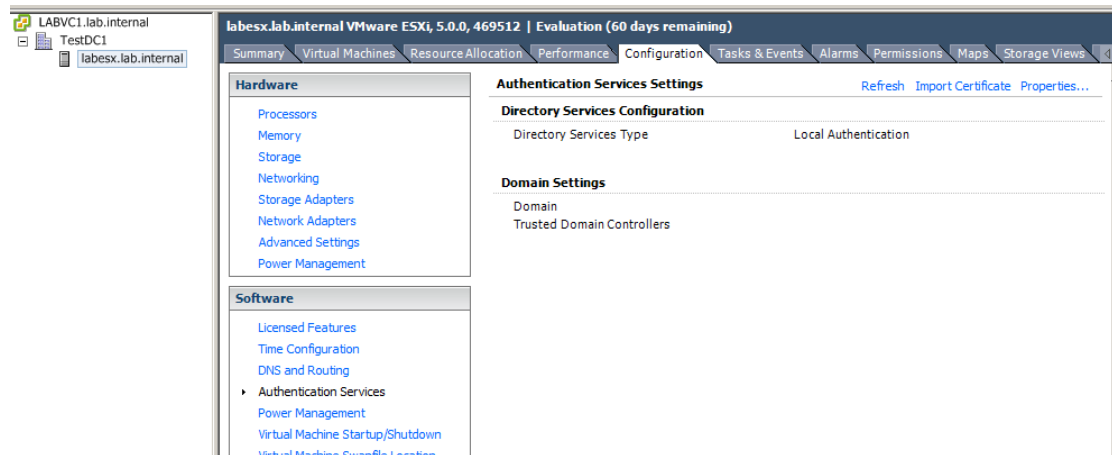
LABVC1.lab.internal
TestDC1
labesx.lab.internal

labesx.lab.internal VMware ESXi, 5.0.0, 469512 | Evaluation (60 days remaining)

Summary | Virtual Machines | Resource Allocation | Performance | Configuration | Tasks & Events | Alarms | Permissions | Maps | Storage Views

Hardware
Processors
Memory
Storage
Networking
Storage Adapters
Network Adapters
Advanced Settings
Power Management

Software
Licensed Features
Time Configuration
DNS and Routing
Authentication Services
Power Management
Virtual Machine Startup/Shutdown
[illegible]

Authentication Services Settings
Refresh Import Certificate Properties...

Directory Services Configuration
Directory Services Type Local Authentication

Domain Settings
Domain
Trusted Domain Controllers